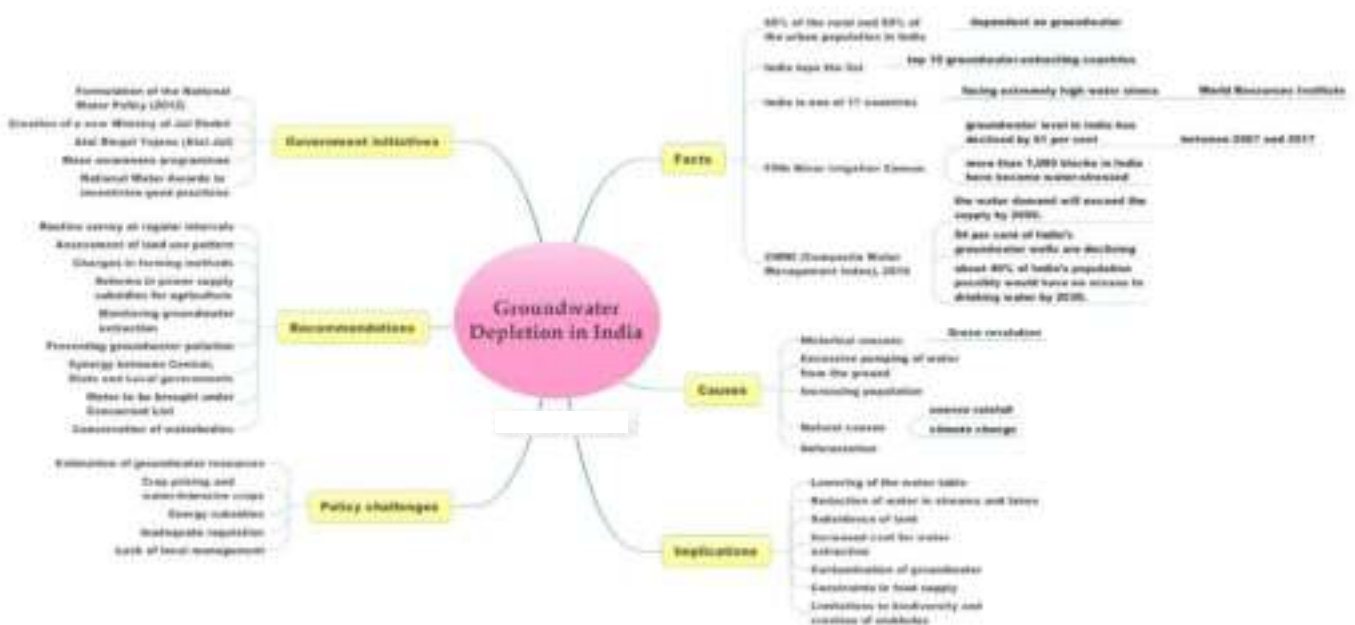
Groundwater Depletion in India

Government initiatives

Formulation of the National Water Policy (2012)

Creation of a new Ministry of Jal Shakti

Atal Bhujal Yojana (Atal Jal)

Mass awareness programmes

National Water Awards to incentivize good practices

Recommendations

Realtime survey at regular intervals

Assessment of land use pattern

Changes in farming methods

Reforms in power supply subsidies for agriculture

Monitoring groundwater extraction

Preventing groundwater pollution

Synergy between Central, State and Local governments

Water to be brought under Concurrent List

Conservation of waterbodies

Policy challenges

Estimation of groundwater resources

Crop pricing and water-intensive crops

Energy subsidies

Inadequate regulation

Lack of local management

Facts

85% of the rural and 50% of the urban population in India

dependent on groundwater

India tops the list

top 10 groundwater-extracting countries

India is one of 17 countries

facing extremely high water stress

World Resources Institute

Fifth Minor Irrigation Census

groundwater level in India has declined by 61 per cent

between 2007 and 2017

more than 1,000 blocks in India have become water-stressed

CWMI (Composite Water Management Index), 2018

the water demand will exceed the supply by 2030.

54 per cent of India's groundwater wells are declining

about 40% of India's population possibly would have no access to drinking water by 2030.

Causes

Historical reasons

Green revolution

Excessive pumping of water from the ground

Increasing population

Natural causes

uneven rainfall

climate change

Deforestation

Implications

Lowering of the water table

Reduction of water in streams and lakes

Subsidence of land

Increased cost for water extraction

Contamination of groundwater

Constraints in food supply

Limitations to biodiversity and creation of sinkholes